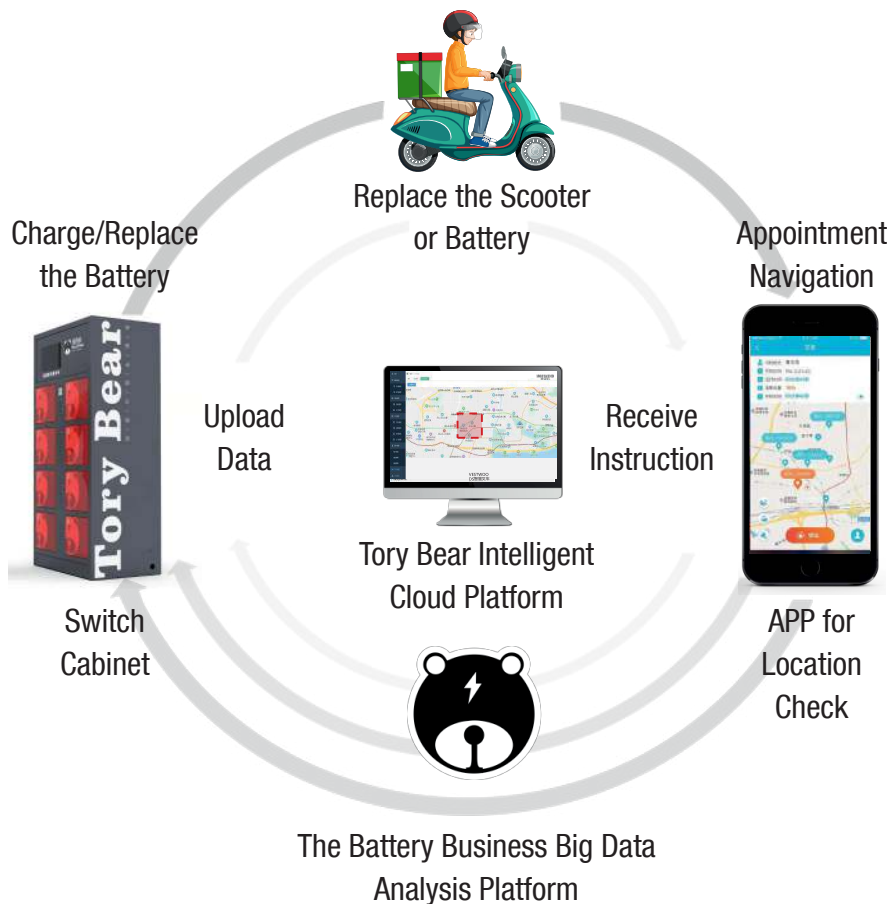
Replace the Scooter or Battery

Charge/Replace the Battery

Appointment Navigation

Tory Bear

Upload Data

Receive Instruction

Tory Bear Intelligent Cloud Platform

Switch Cabinet

APP for Location Check

The Battery Business Big Data Analysis Platform